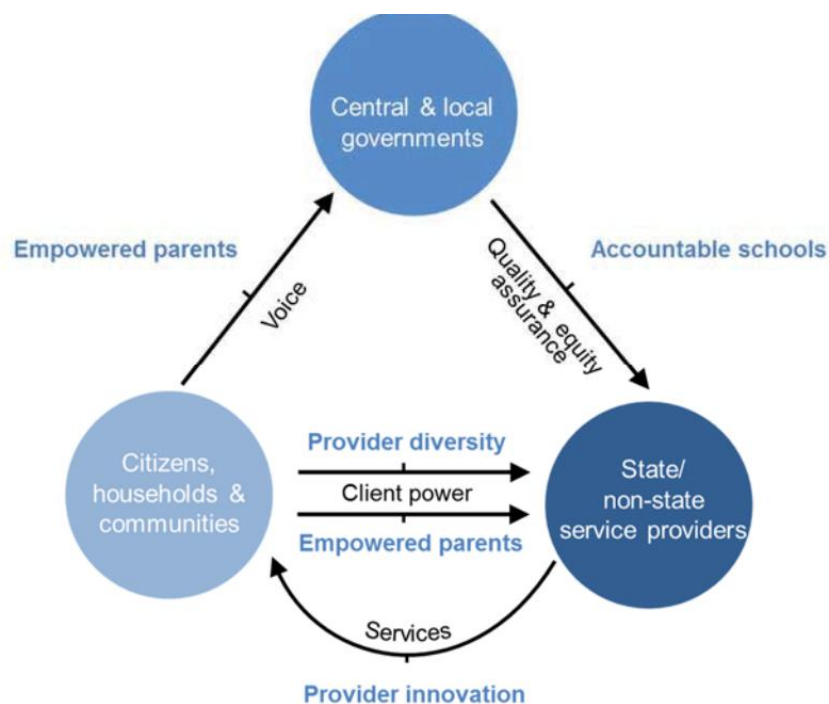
Central & local governments

Empowered parents

Voice

Accountable schools

Quality & equity assurance

Citizens, households & communities

Provider diversity

Client power

Empowered parents

State/ non-state service providers

Services

Provider innovation